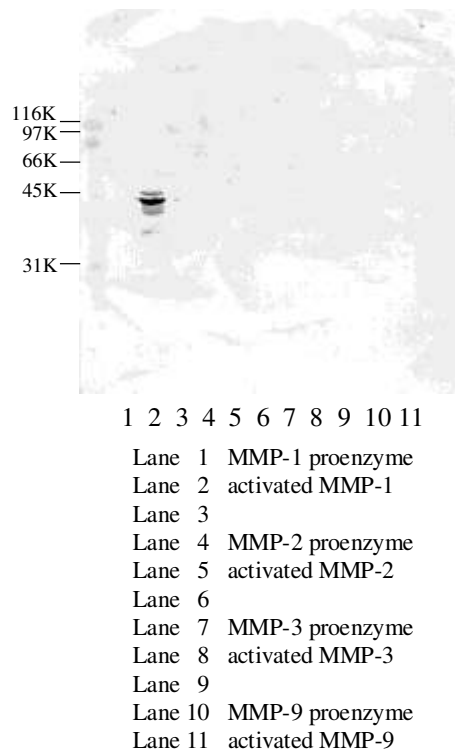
116K
97K
66K
45K
31K

1 2 3 4 5 6 7 8 9 10 11

Lane 1 MMP-1 proenzyme
Lane 2 activated MMP-1
Lane 3
Lane 4 MMP-2 proenzyme
Lane 5 activated MMP-2
Lane 6
Lane 7 MMP-3 proenzyme
Lane 8 activated MMP-3
Lane 9
Lane 10 MMP-9 proenzyme
Lane 11 activated MMP-9